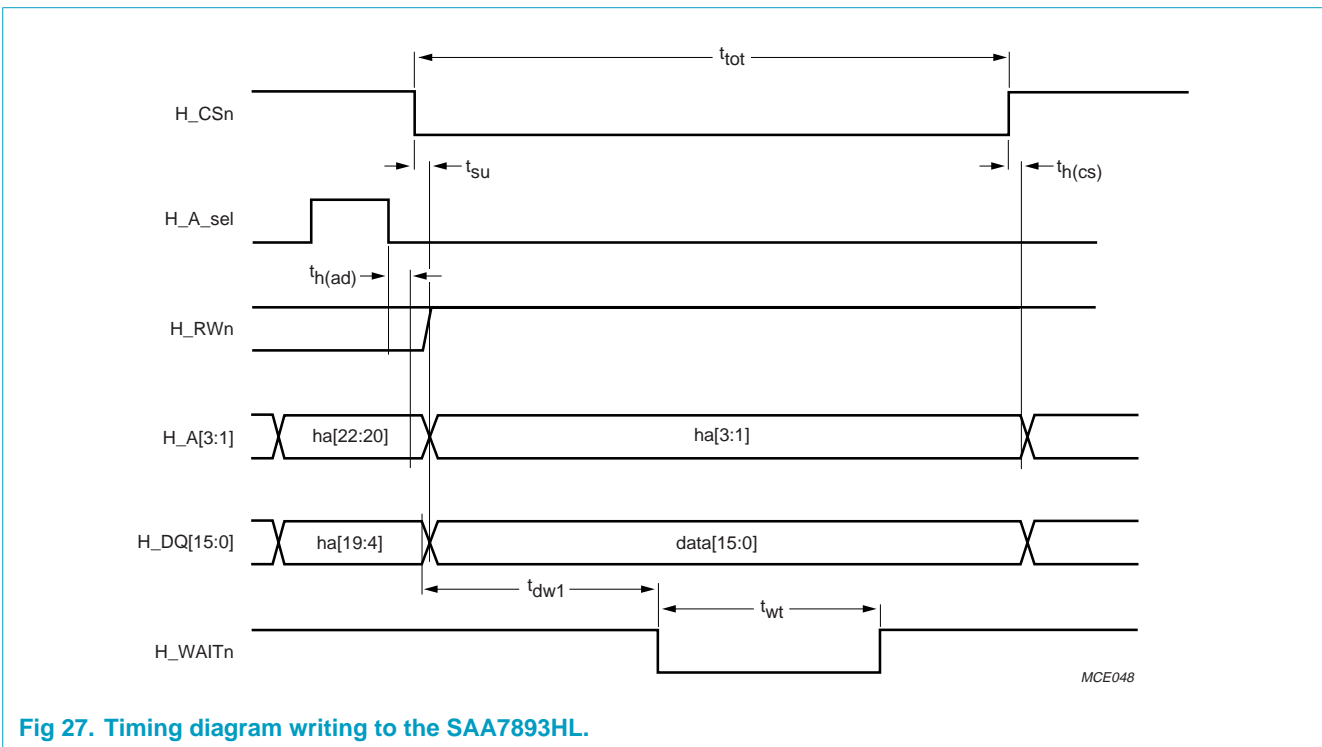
$t_{tot}$

H_CSn

$t_{su}$

$t_{h(cs)}$

H_A_sel

$t_{h(ad)}$

H_RWn

H_A[3:1]

ha[22:20]

ha[3:1]

H_DQ[15:0]

ha[19:4]

data[15:0]

$t_{dw1}$

$t_{wt}$

H_WAITn

MCE048

Fig 27. Timing diagram writing to the SAA7893HL.